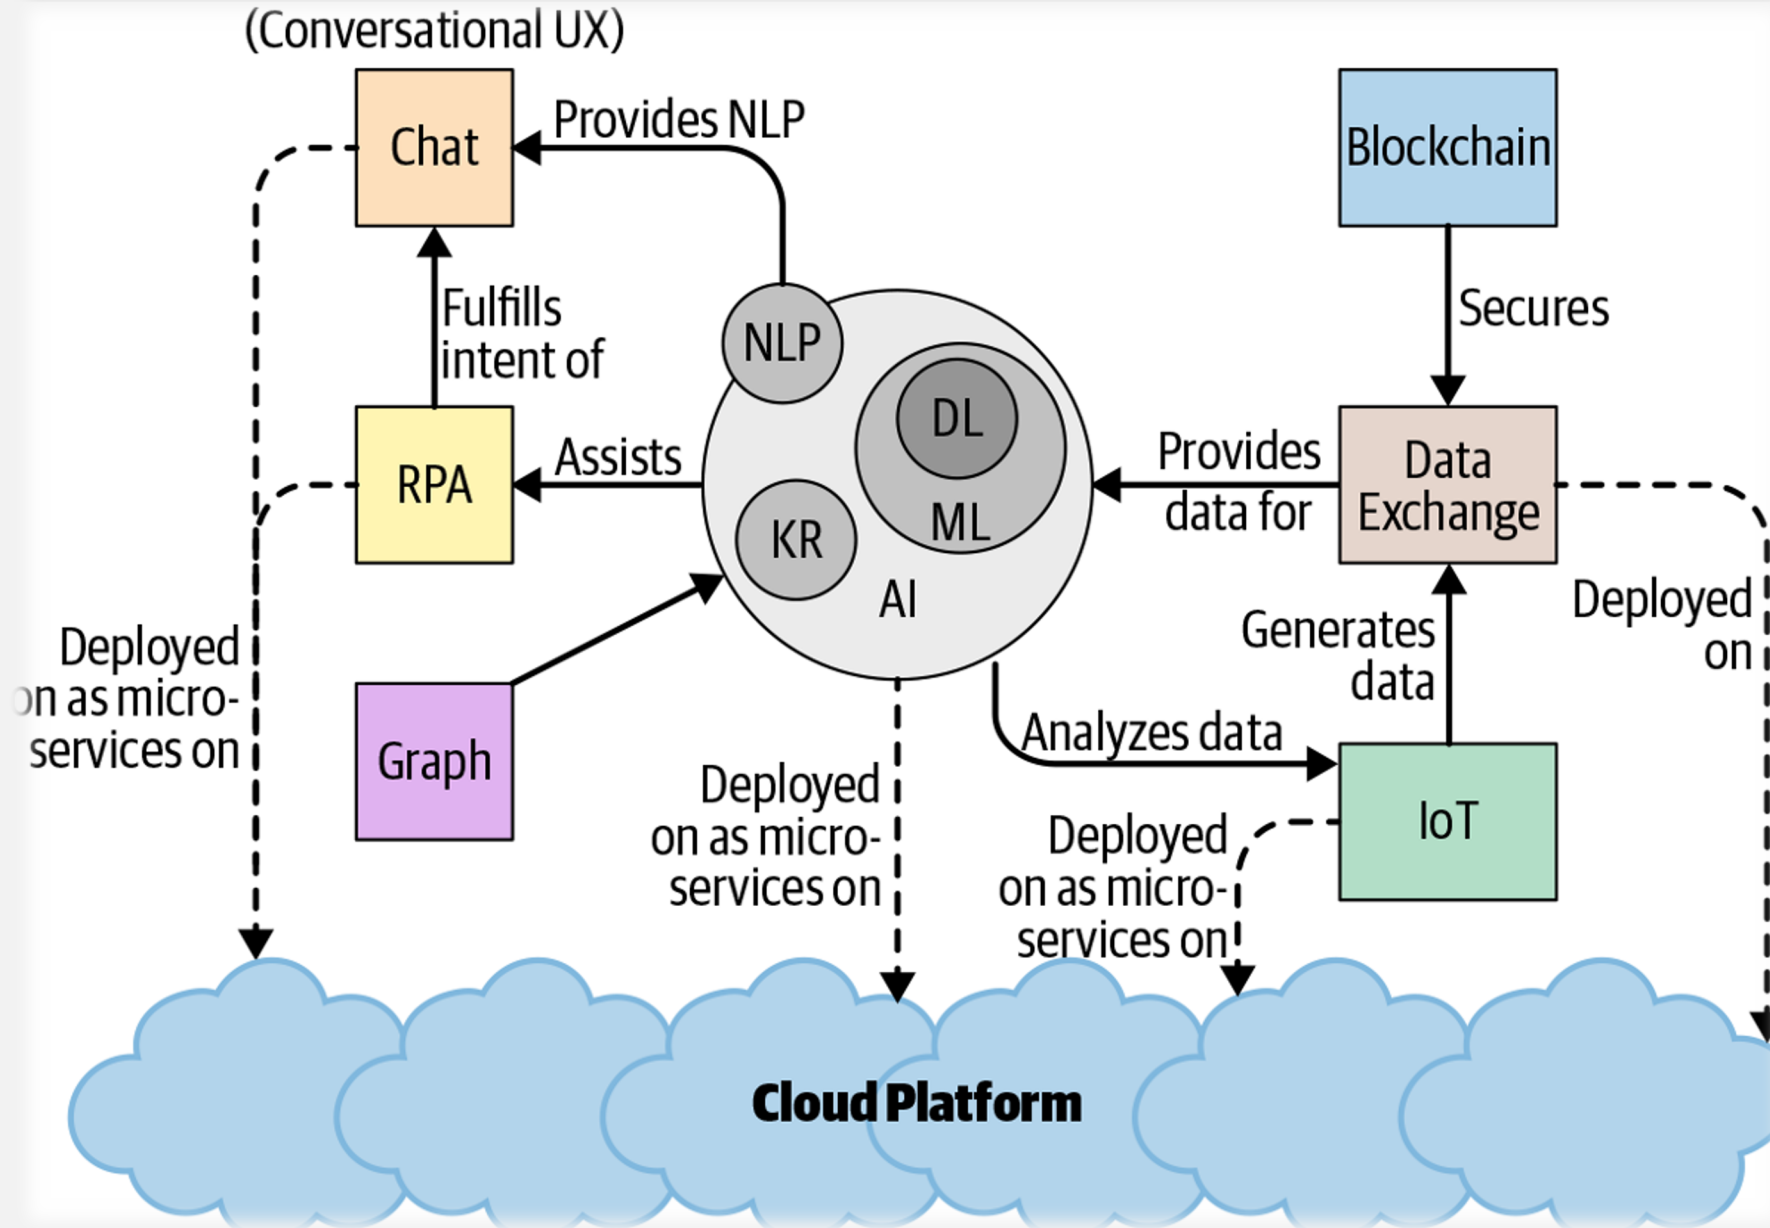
(Conversational UX)

Chat

Provides NLP

Blockchain

Fulfills intent of

NLP

Secures

DL

RPA

Assists

Provides data for

Data Exchange

ML

KR

AI

Deployed on

Generates data

Deployed on as microservices on

Graph

Analyzes data

Deployed on as microservices on

IoT

Deployed on as microservices on

Cloud Platform